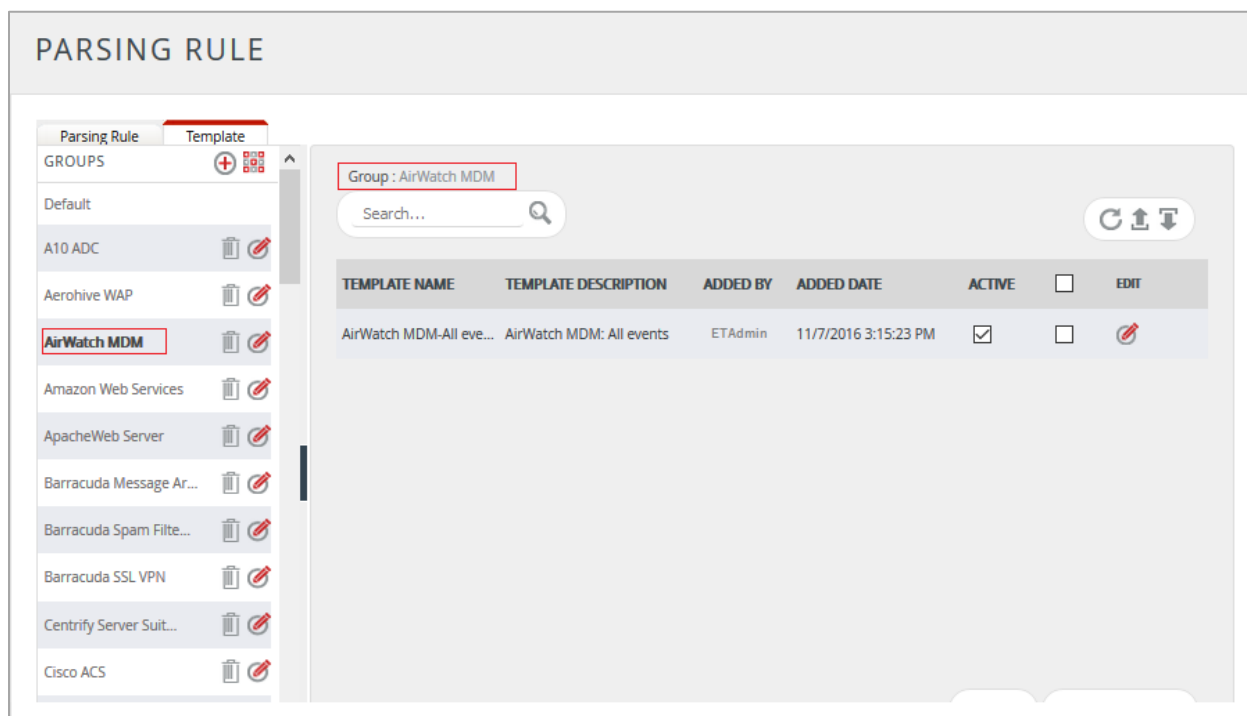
PARSING RULE

Parsing Rule
Template

GROUPS

Default
A10 ADC
Aerohive WAP
AirWatch MDM
Amazon Web Services
ApacheWeb Server
Barracuda Message Ar...
Barracuda Spam Filte...
Barracuda SSL VPN
Centrify Server Suit...
Cisco ACS

Group : AirWatch MDM

Search...

| TEMPLATE NAME | TEMPLATE DESCRIPTION | ADDED BY | ADDED DATE | ACTIVE | ☐ | EDIT |
|---|---|---|---|---|---|---|
| AirWatch MDM-All eve... | AirWatch MDM: All events | ETAdmin | 11/7/2016 3:15:23 PM | ☑ | ☐ | |